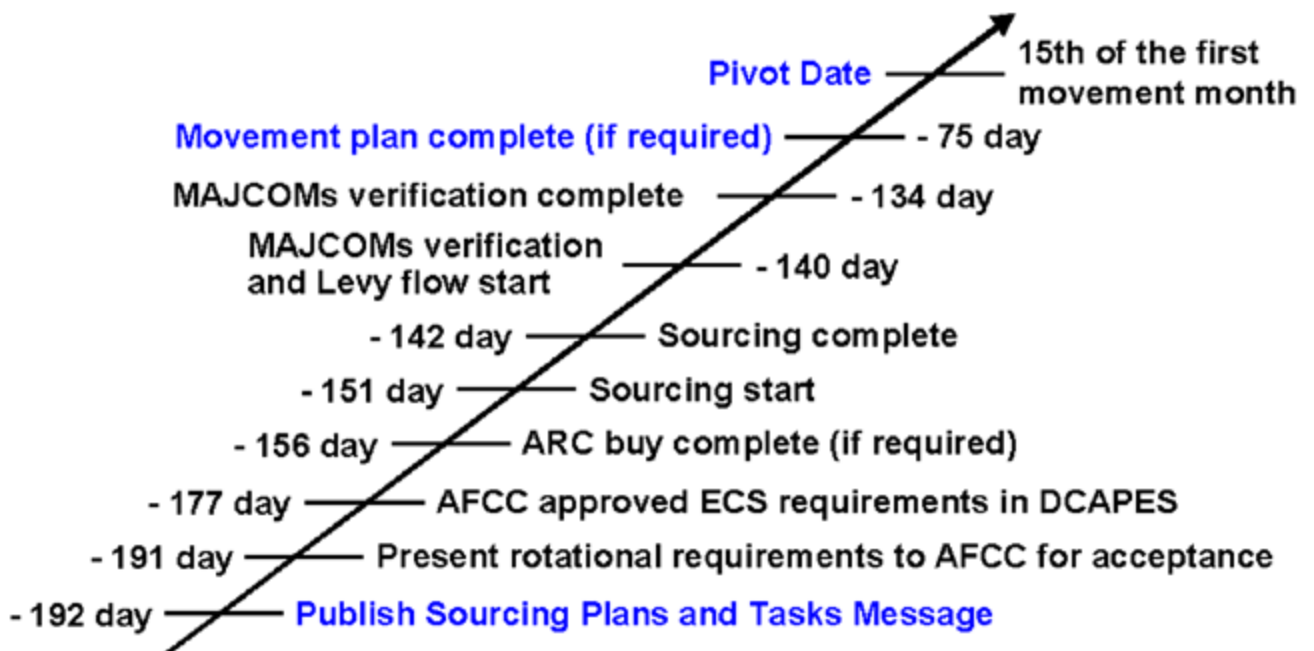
Pivot Date 15th of the first movement month

Movement plan complete (if required) - 75 day

MAJCOMs verification complete - 134 day

MAJCOMs verification and Levy flow start - 140 day

- 142 day Sourcing complete

- 151 day Sourcing start

- 156 day ARC buy complete (if required)

- 177 day AFCC approved ECS requirements in DCAPES

- 191 day Present rotational requirements to AFCC for acceptance

- 192 day Publish Sourcing Plans and Tasks Message